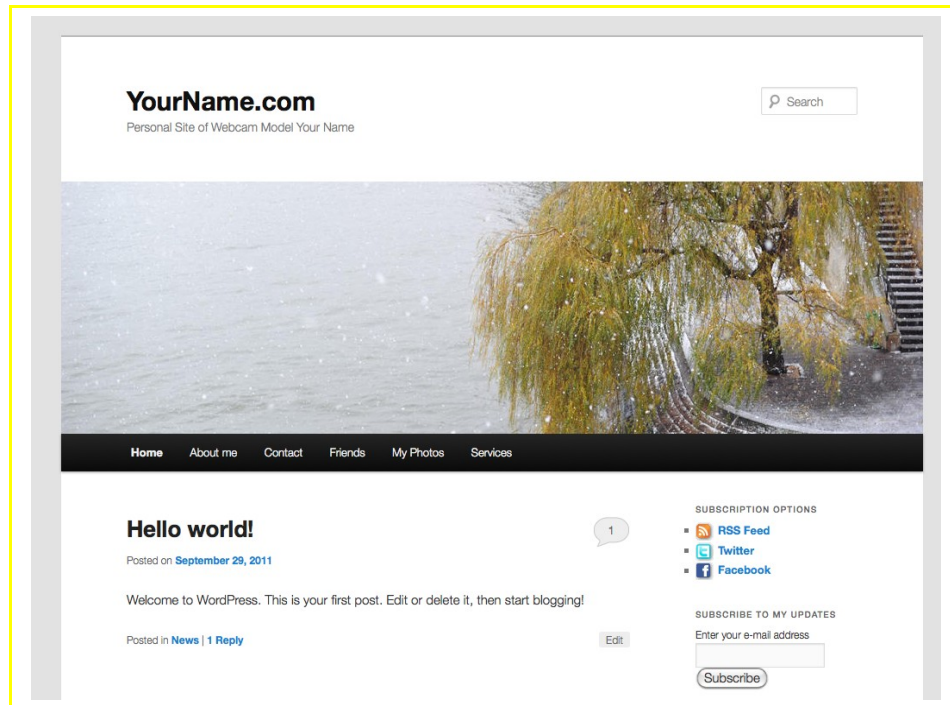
YourName.com

Personal Site of Webcam Model Your Name

Search

Home About me Contact Friends My Photos Services

Hello world!

1

Posted on September 29, 2011

Welcome to WordPress. This is your first post. Edit or delete it, then start blogging!

Posted in News | 1 Reply

Edit

SUBSCRIPTION OPTIONS

RSS Feed

Twitter

Facebook

SUBSCRIBE TO MY UPDATES

Enter your e-mail address

Subscribe